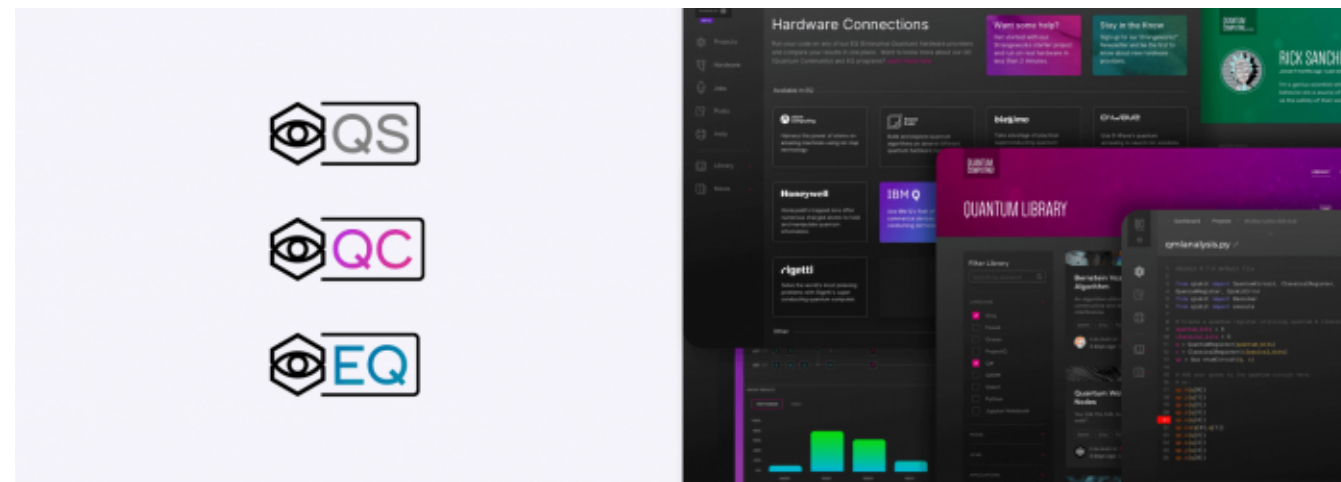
QS

QC

EQ

Hardware Connections

Want some help?

Stay in the Know

RICK SANCHE

Projects

Hardware

Jobs

Posts

Help

Library

Available in EQ

Honeywell

IBM Q

rigetti

QUANTUM COMPUTING

QUANTUM LIBRARY

Filter Library

qmlanalysis.py

Bernstein Vazirani Algorithm

Quantum Walk Nodes